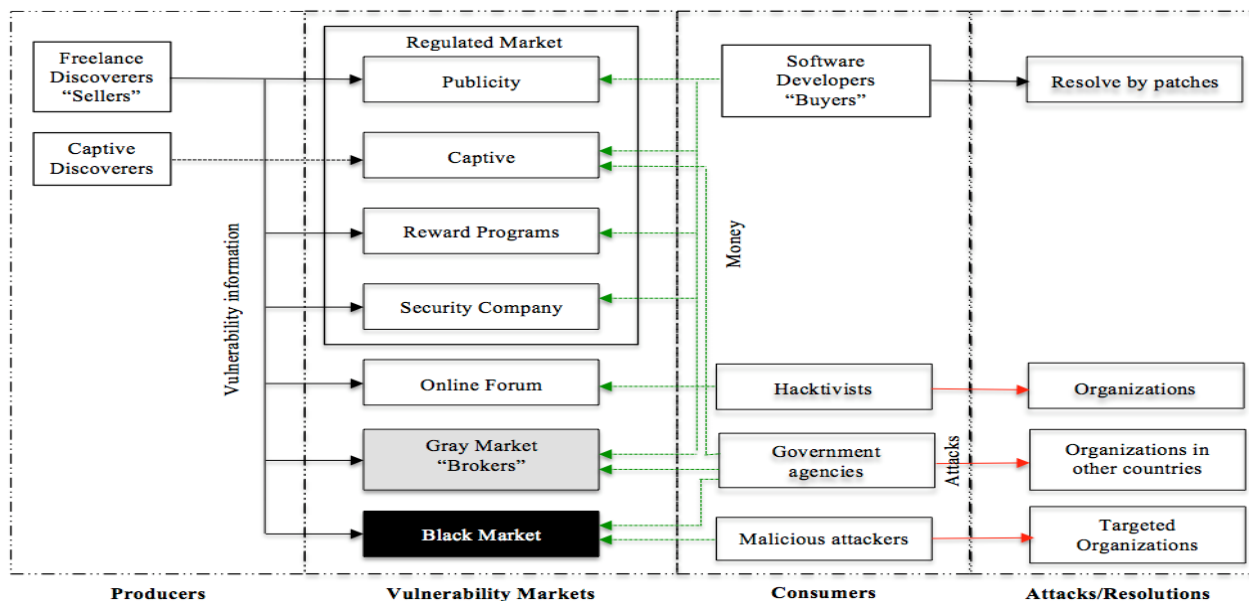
Freelance Discoverers "Sellers"

Captive Discoverers

Vulnerability information

Regulated Market

Publicity

Captive

Reward Programs

Security Company

Online Forum

Gray Market "Brokers"

Black Market

Money

Software Developers "Buyers"

Hacktivists

Government agencies

Malicious attackers

Attacks

Resolve by patches

Organizations

Organizations in other countries

Targeted Organizations

Producers

Vulnerability Markets

Consumers

Attacks/Resolutions